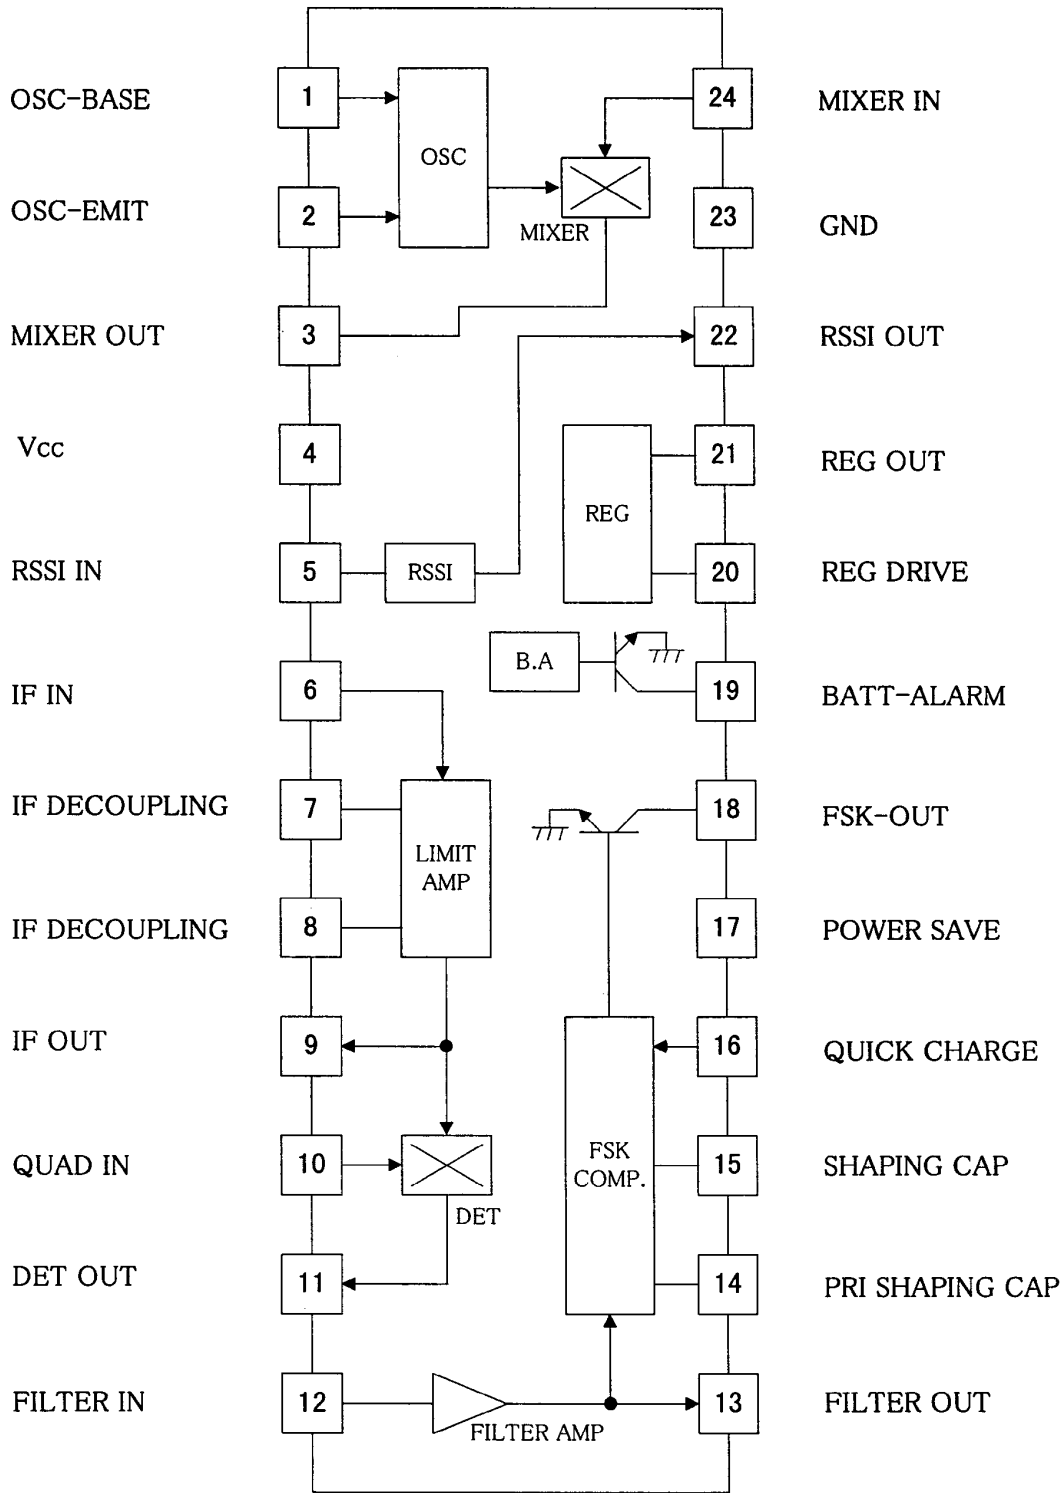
OSC-BASE 1
OSC-EMIT 2
MIXER OUT 3
Vcc 4
RSSI IN 5
IF IN 6
IF DECOUPLING 7
IF DECOUPLING 8
IF OUT 9
QUAD IN 10
DET OUT 11
FILTER IN 12

24 MIXER IN
23 GND
22 RSSI OUT
21 REG OUT
20 REG DRIVE
19 BATT-ALARM
18 FSK-OUT
17 POWER SAVE
16 QUICK CHARGE
15 SHAPING CAP
14 PRI SHAPING CAP
13 FILTER OUT

OSC
MIXER
REG
RSSI
B.A
LIMIT AMP
FSK COMP.
DET
FILTER AMP